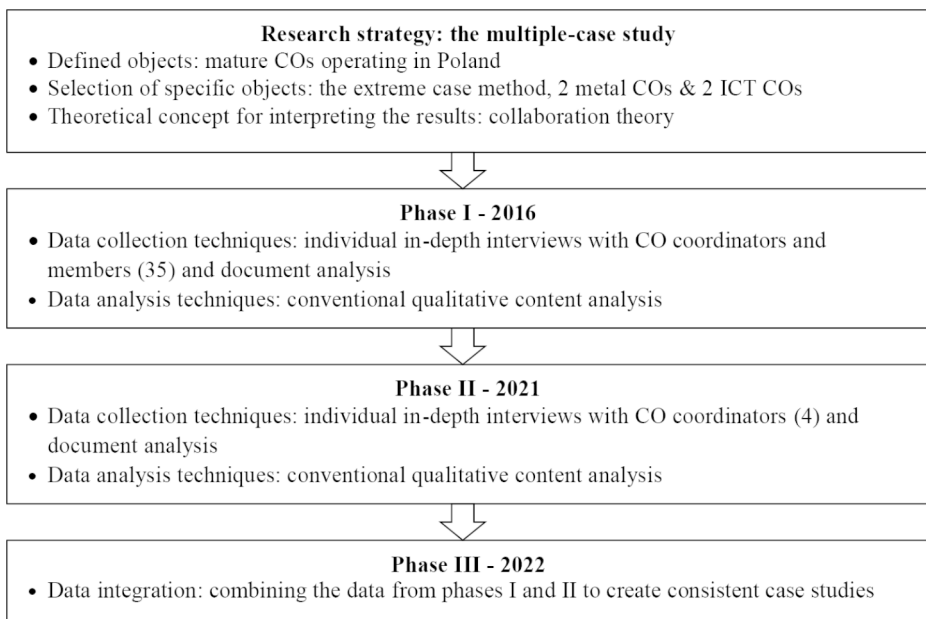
**Research strategy: the multiple-case study**

- Defined objects: mature COs operating in Poland
- Selection of specific objects: the extreme case method, 2 metal COs & 2 ICT COs
- Theoretical concept for interpreting the results: collaboration theory

**Phase I - 2016**

- Data collection techniques: individual in-depth interviews with CO coordinators and members (35) and document analysis
- Data analysis techniques: conventional qualitative content analysis

**Phase II - 2021**

- Data collection techniques: individual in-depth interviews with CO coordinators (4) and document analysis
- Data analysis techniques: conventional qualitative content analysis

**Phase III - 2022**

- Data integration: combining the data from phases I and II to create consistent case studies